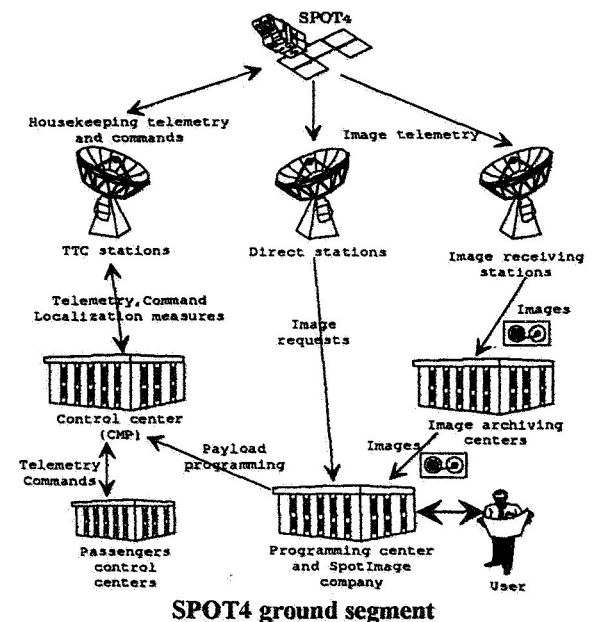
SPOT4

Housekeeping telemetry and commands

Image telemetry

TTC stations

Direct stations

Image receiving stations

Telemetry,Command Localization measures

Image requests

Images

Control center (CMP)

Image archiving centers

Payload programming

Images

Telemetry Commands

Passengers control centers

Programming center and SpotImage company

User

SPOT4 ground segment